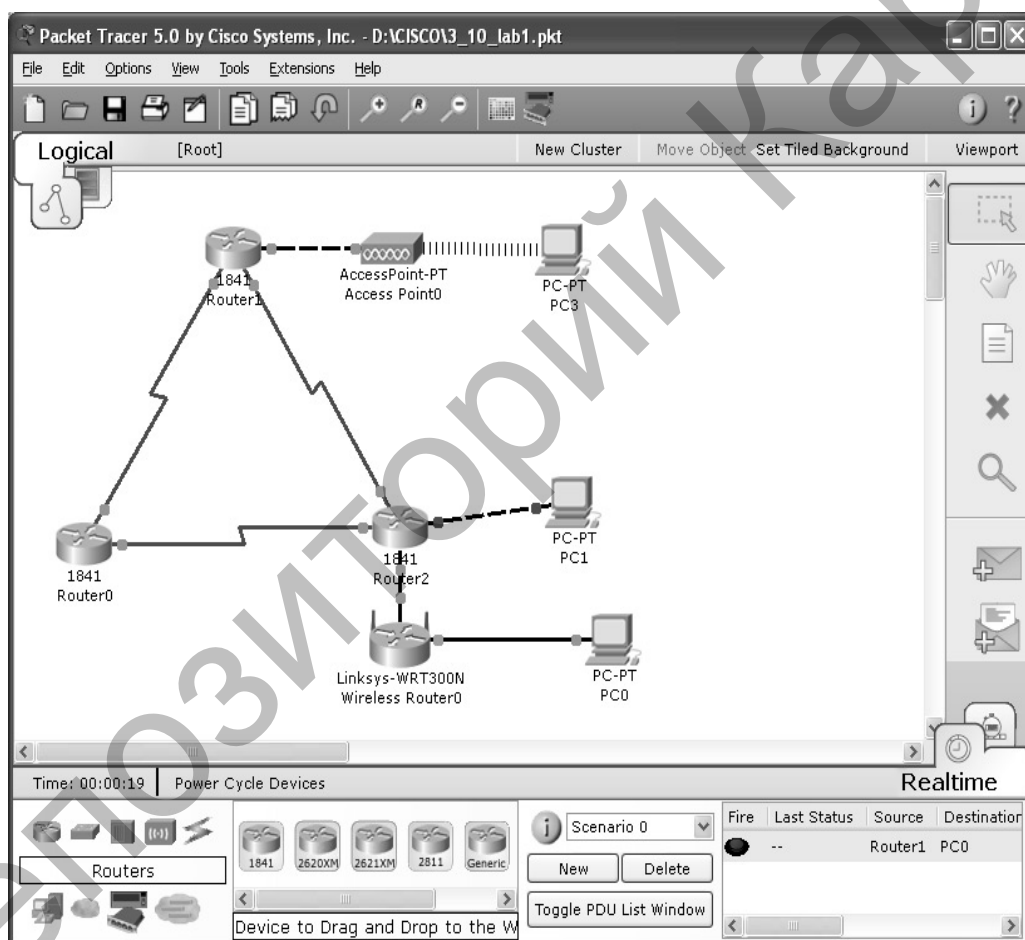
Packet Tracer 5.0 by Cisco Systems, Inc. - D:\CISCO\3_10_lab1.pkt

File Edit Options View Tools Extensions Help

Logical [Root] New Cluster Move Object Set Tiled Background Viewport

1841
Router1

AccessPoint-PT
Access Point0

PC-PT
PC3

1841
Router0

1841
Router2

PC-PT
PC1

Linksys-WRT300N
Wireless Router0

PC-PT
PC0

Time: 00:00:19 Power Cycle Devices Realtime

Routers

1841 2620XM 2621XM 2811 Generic

Device to Drag and Drop to the W

Scenario 0

New Delete

Toggle PDU List Window

| Fire | Last Status | Source | Destination |
|---|---|---|---|
| | -- | Router1 | PC0 |

Репозиторий